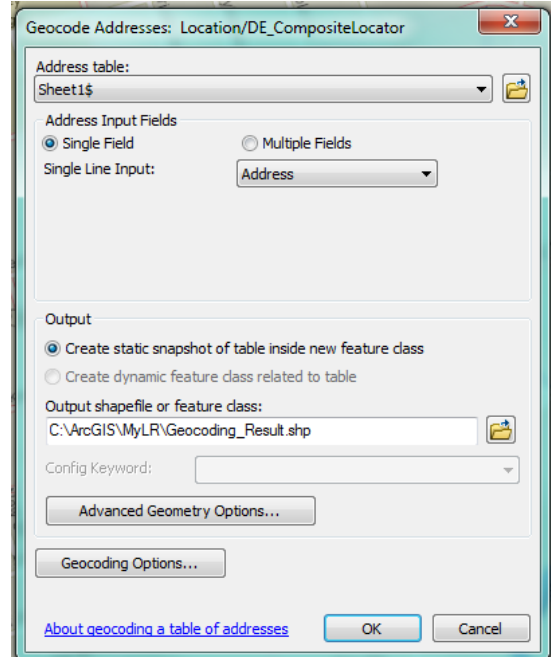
Geocode Addresses: Location/DE_CompositeLocator

Address table:

Sheet1$

Address Input Fields

Single Field

Multiple Fields

Single Line Input:

Address

Output

Create static snapshot of table inside new feature class

Create dynamic feature class related to table

Output shapefile or feature class:

C:\ArcGIS\MyLR\Geocoding_Result.shp

Config Keyword:

Advanced Geometry Options...

Geocoding Options...

About geocoding a table of addresses

OK

Cancel